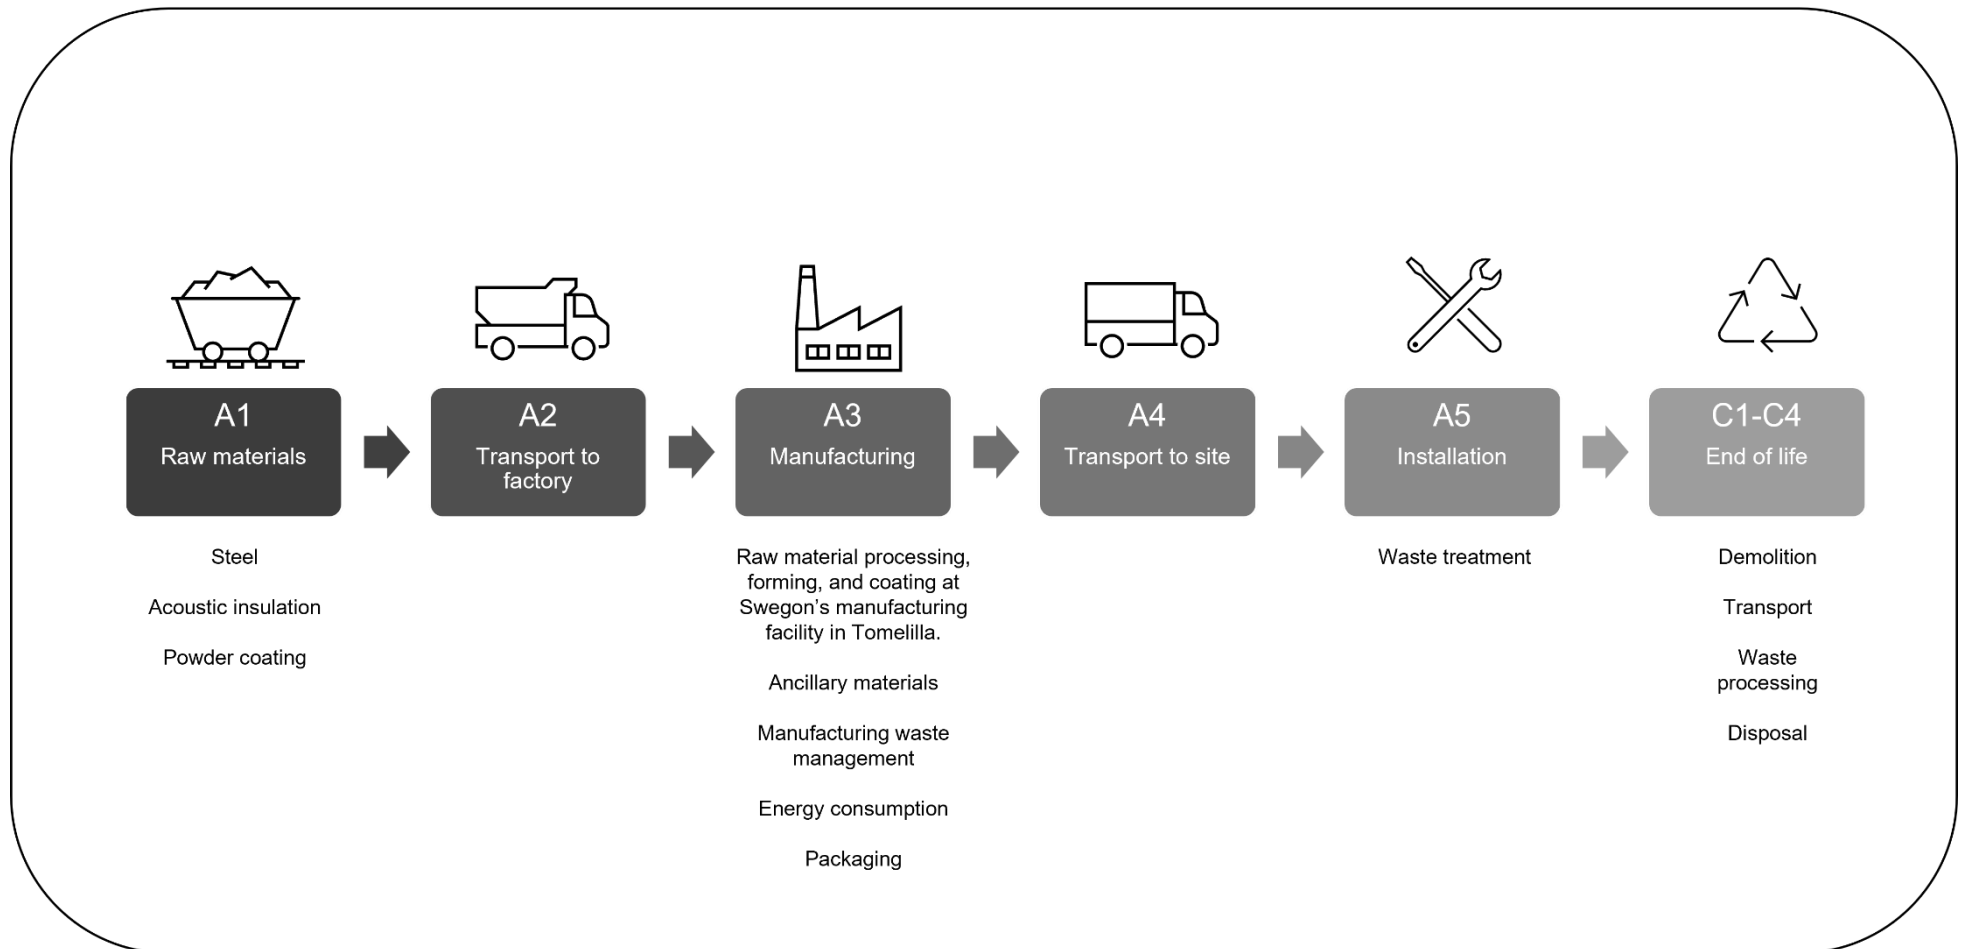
A1
Raw materials

A2
Transport to factory

A3
Manufacturing

A4
Transport to site

A5
Installation

C1-C4
End of life

Steel

Acoustic insulation

Powder coating

Raw material processing, forming, and coating at Swegon's manufacturing facility in Tomelilla.

Ancillary materials

Manufacturing waste management

Energy consumption

Packaging

Waste treatment

Demolition

Transport

Waste processing

Disposal